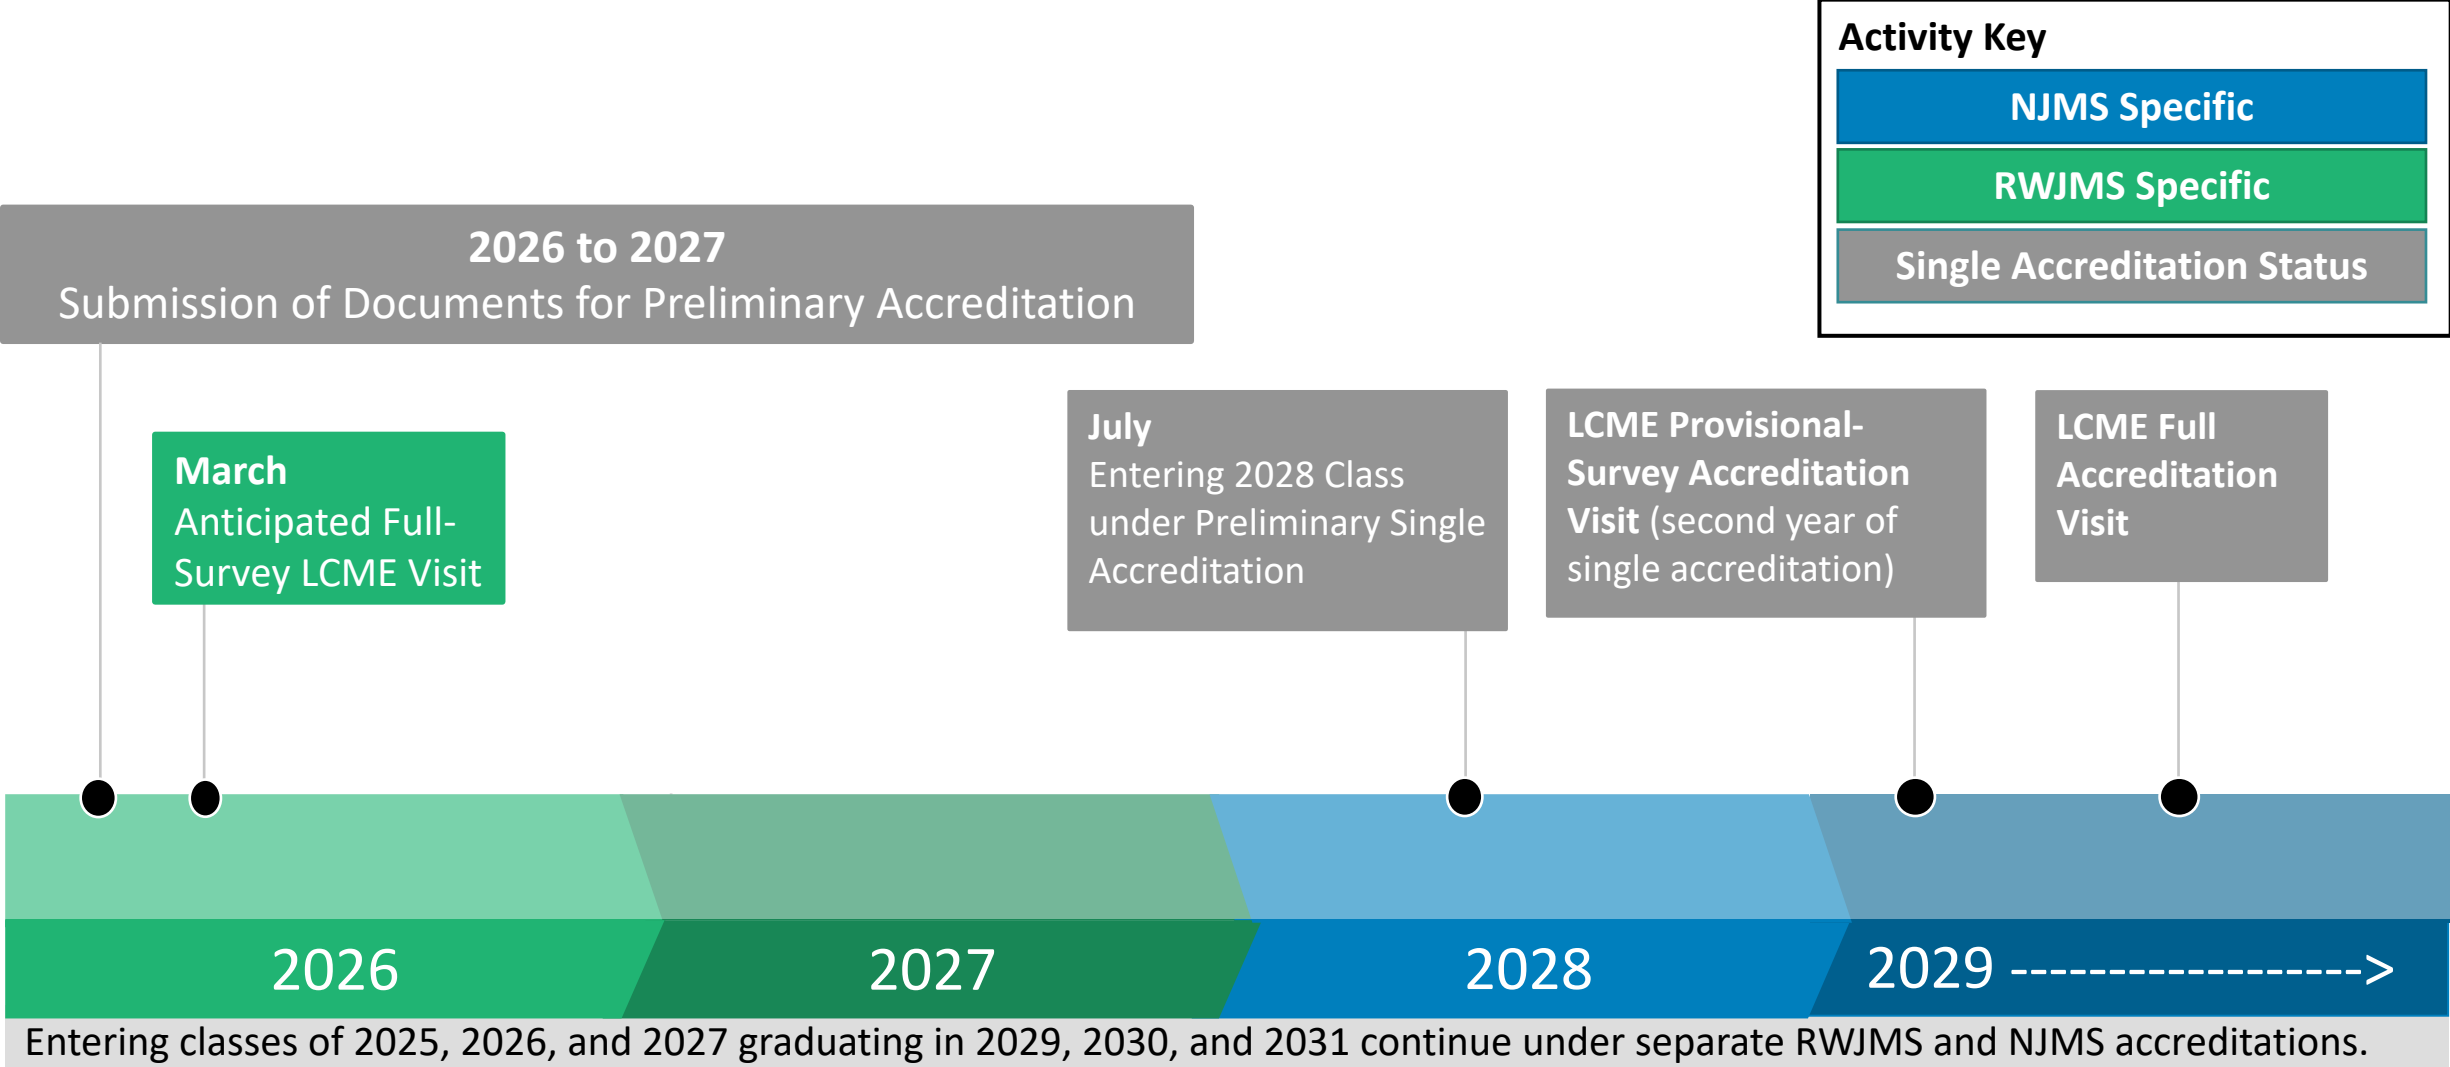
Activity Key

NJMS Specific

RWJMS Specific

Single Accreditation Status

2026 to 2027
Submission of Documents for Preliminary Accreditation

March
Anticipated Full-Survey LCME Visit

July
Entering 2028 Class under Preliminary Single Accreditation

LCME Provisional-Survey Accreditation Visit (second year of single accreditation)

LCME Full Accreditation Visit

2026

2027

2028

2029 ----------------->

Entering classes of 2025, 2026, and 2027 graduating in 2029, 2030, and 2031 continue under separate RWJMS and NJMS accreditations.